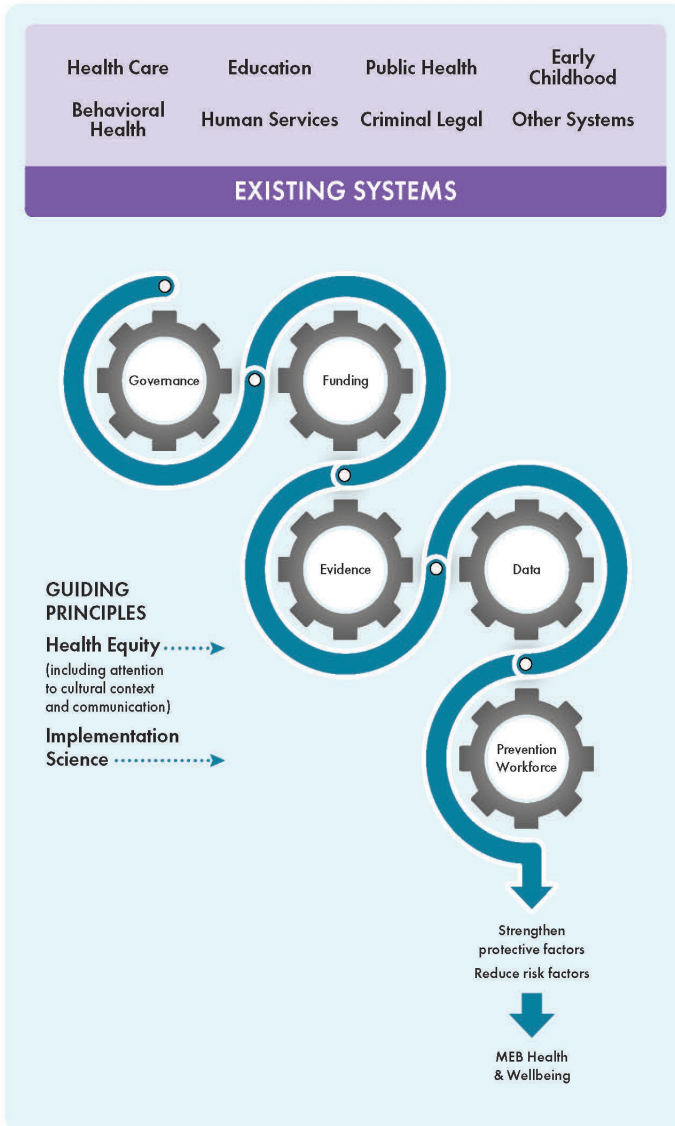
Health Care
Education
Public Health
Early Childhood
Behavioral Health
Human Services
Criminal Legal
Other Systems

EXISTING SYSTEMS

Governance
Funding
Evidence
Data
Prevention Workforce

GUIDING PRINCIPLES

Health Equity (including attention to cultural context and communication)

Implementation Science

Strengthen protective factors
Reduce risk factors

MEB Health & Wellbeing